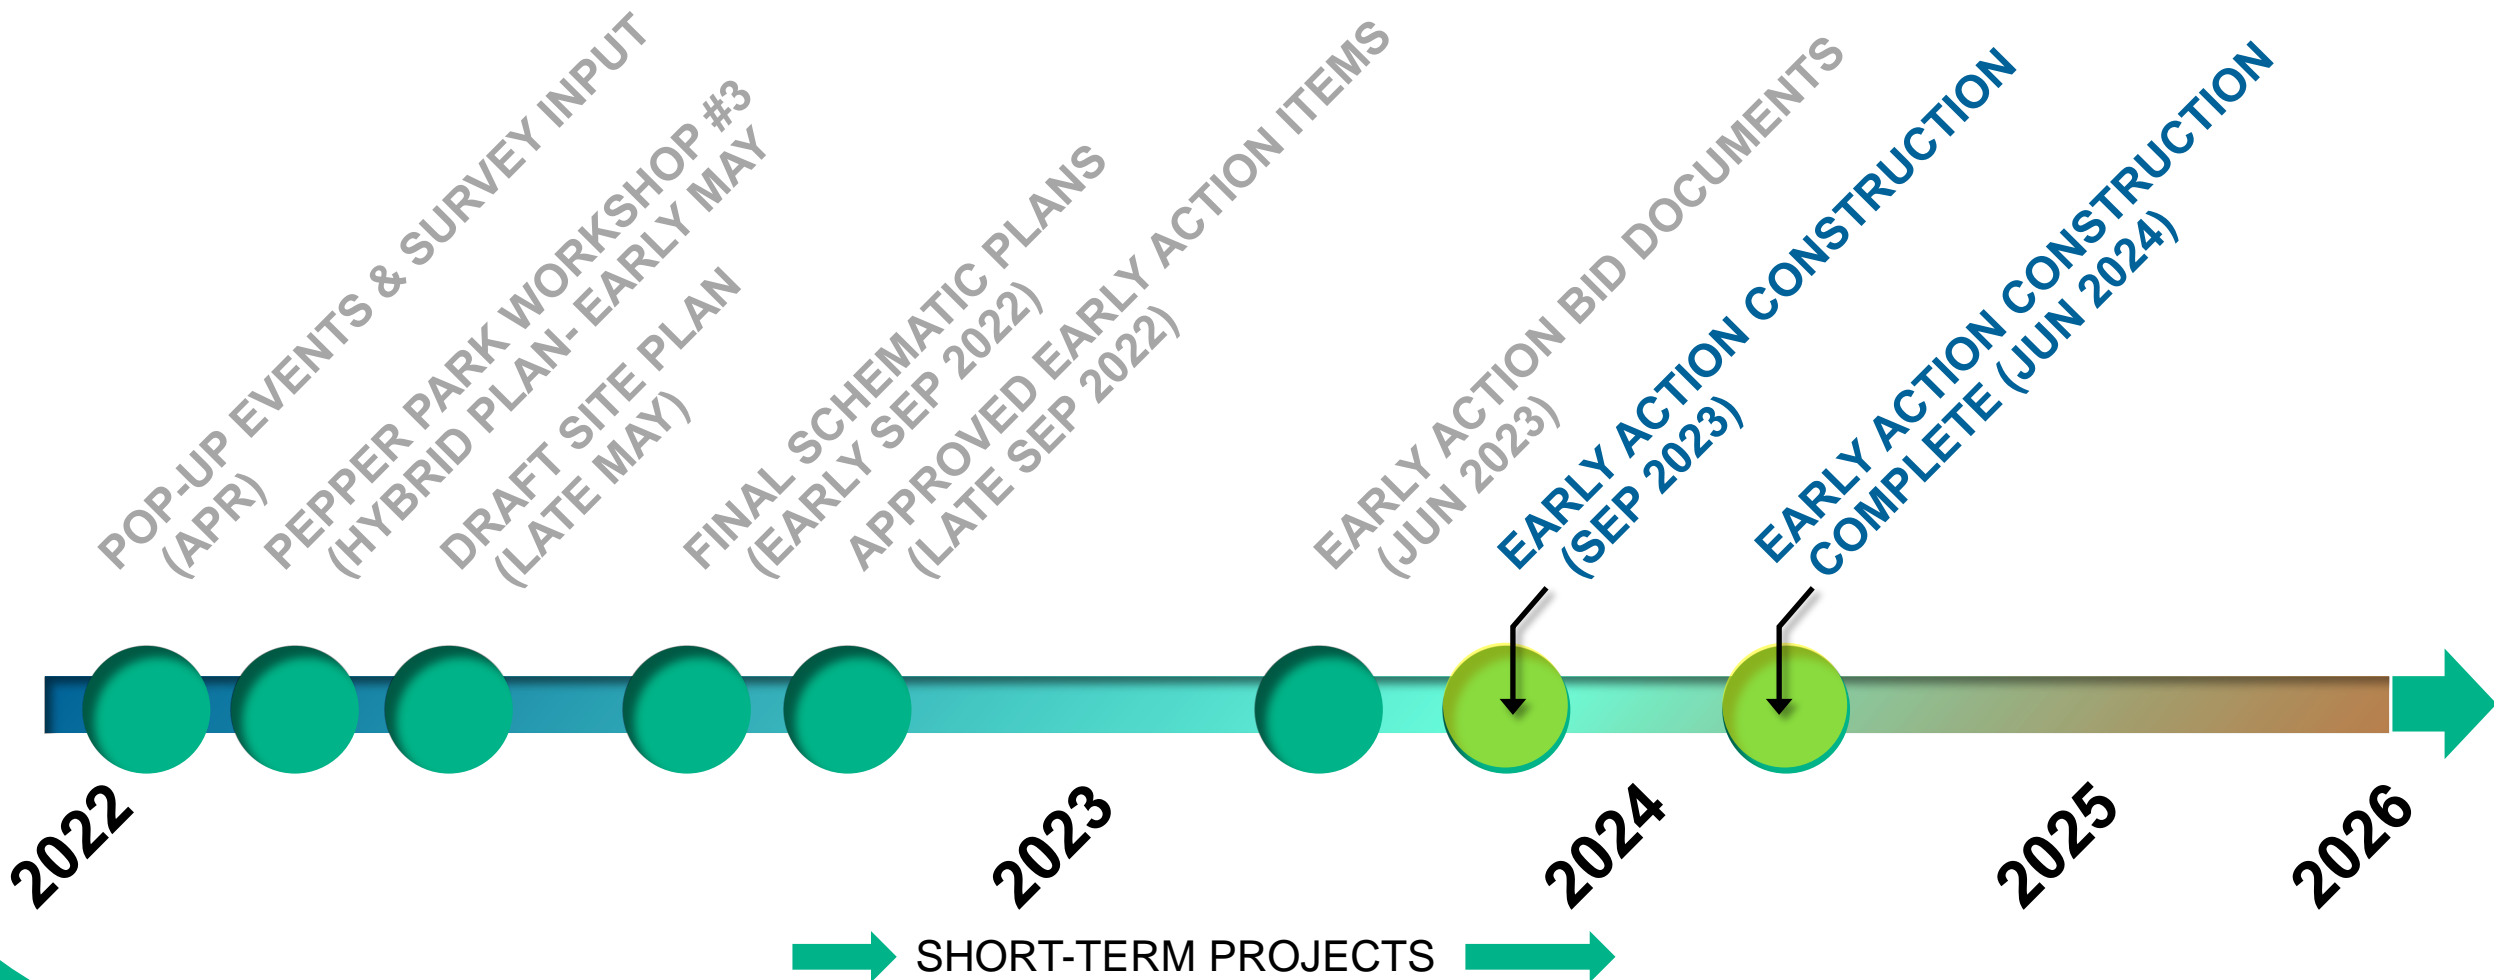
POP-UP EVENTS & SURVEY INPUT (APR)

PEPPER PARK WORKSHOP #3 (HYBRID PLAN- EARLY MAY

DRAFT SITE PLAN (LATE MAY)

FINAL SCHEMATIC PLANS (EARLY SEP 2022)

APPROVED EARLY ACTION ITEMS (LATE SEP 2022)

EARLY ACTION BID DOCUMENTS (JUN 2023)

EARLY ACTION CONSTRUCTION (SEP 2023)

EARLY ACTION CONSTRUCTION COMPLETE (JUN 2024)

2022

2023

2024

2025

2026

SHORT-TERM PROJECTS